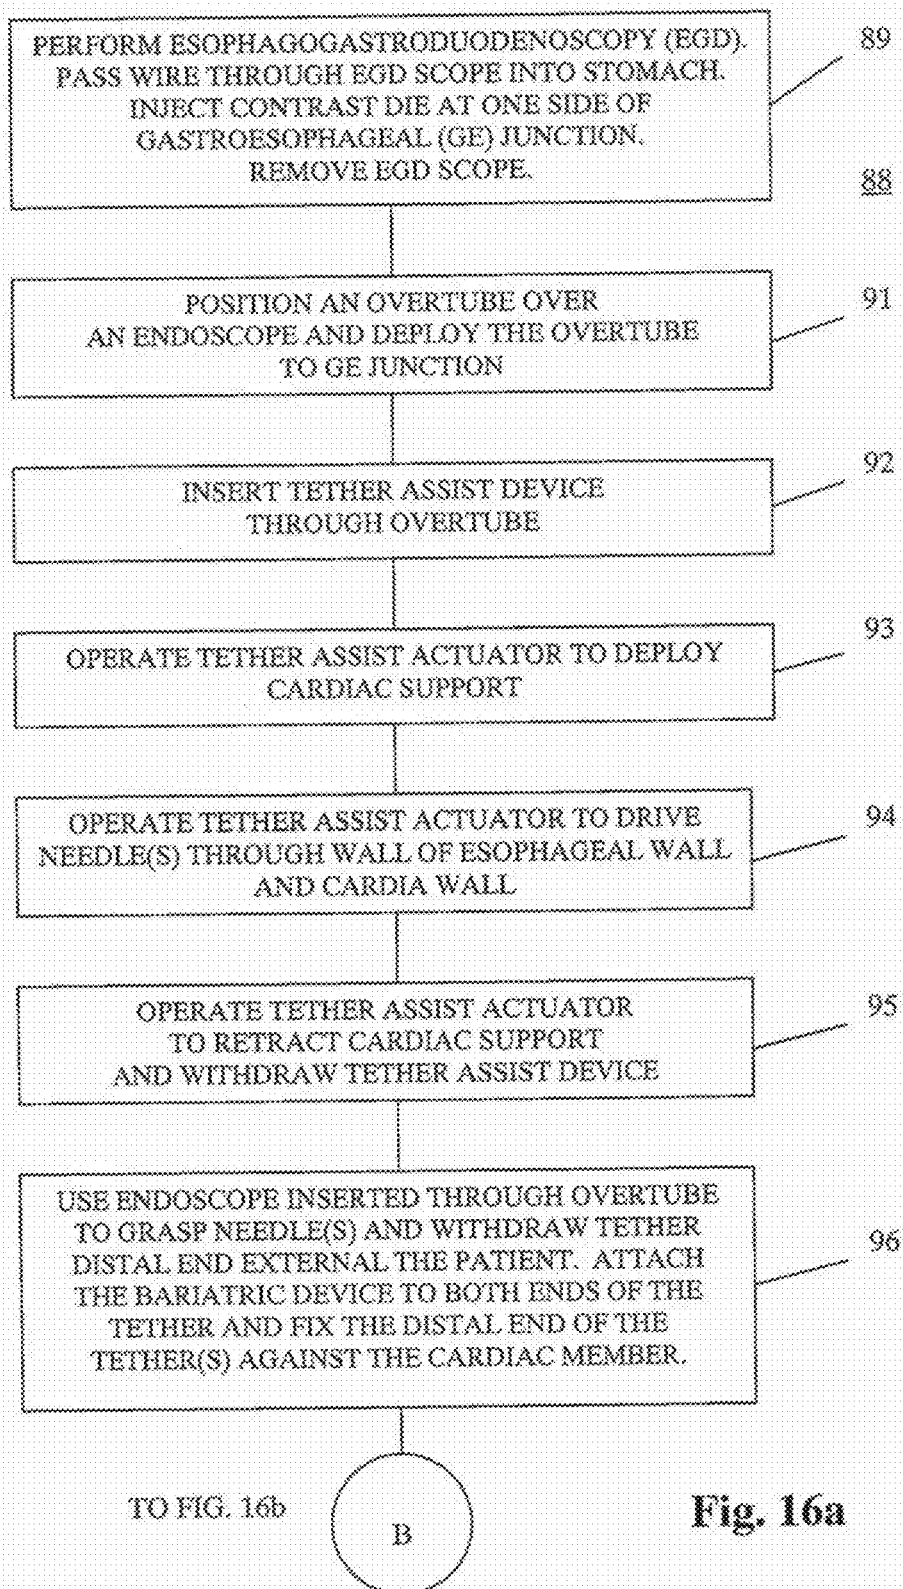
PERFORM ESOPHAGOGASTRODUODENOSCOPY (EGD). PASS WIRE THROUGH EGD SCOPE INTO STOMACH. INJECT CONTRAST DIE AT ONE SIDE OF GASTROESOPHAGEAL (GE) JUNCTION. REMOVE EGD SCOPE.

89

88

POSITION AN OVERTUBE OVER AN ENDOSCOPE AND DEPLOY THE OVERTUBE TO GE JUNCTION

91

INSERT TETHER ASSIST DEVICE THROUGH OVERTUBE

92

OPERATE TETHER ASSIST ACTUATOR TO DEPLOY CARDIAC SUPPORT

93

OPERATE TETHER ASSIST ACTUATOR TO DRIVE NEEDLE(S) THROUGH WALL OF ESOPHAGEAL WALL AND CARDIA WALL

94

OPERATE TETHER ASSIST ACTUATOR TO RETRACT CARDIAC SUPPORT AND WITHDRAW TETHER ASSIST DEVICE

95

USE ENDOSCOPE INSERTED THROUGH OVERTUBE TO GRASP NEEDLE(S) AND WITHDRAW TETHER DISTAL END EXTERNAL THE PATIENT. ATTACH THE BARIATRIC DEVICE TO BOTH ENDS OF THE TETHER AND FIX THE DISTAL END OF THE TETHER(S) AGAINST THE CARDIAC MEMBER.

96

TO FIG. 16b

B

Fig. 16a